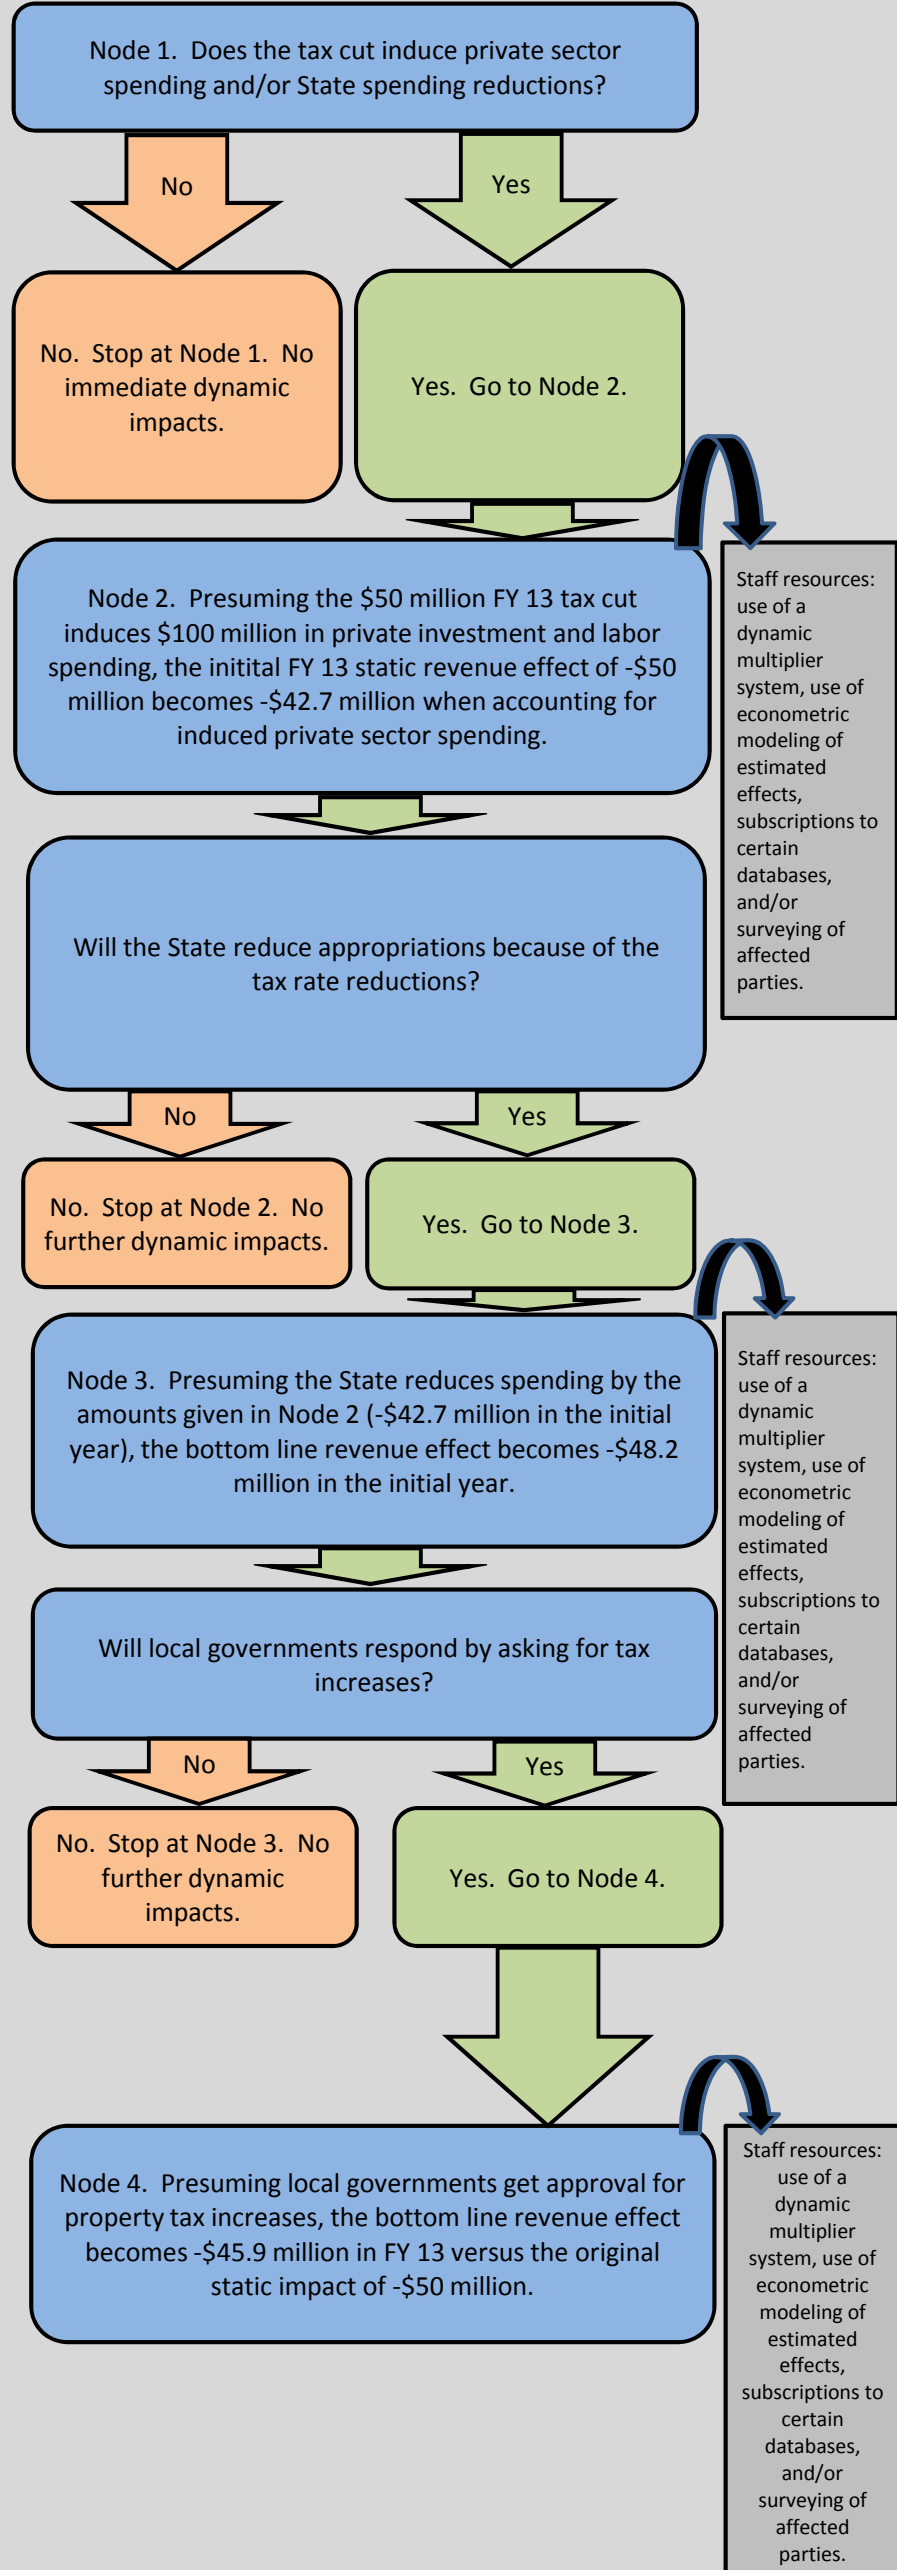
Node 1. Does the tax cut induce private sector spending and/or State spending reductions?

No

Yes

No. Stop at Node 1. No immediate dynamic impacts.

Yes. Go to Node 2.

Node 2. Presuming the $50 million FY 13 tax cut induces $100 million in private investment and labor spending, the initital FY 13 static revenue effect of -$50 million becomes -$42.7 million when accounting for induced private sector spending.

Staff resources: use of a dynamic multiplier system, use of econometric modeling of estimated effects, subscriptions to certain databases, and/or surveying of affected parties.

Will the State reduce appropriations because of the tax rate reductions?

No

Yes

No. Stop at Node 2. No further dynamic impacts.

Yes. Go to Node 3.

Node 3. Presuming the State reduces spending by the amounts given in Node 2 (-$42.7 million in the initial year), the bottom line revenue effect becomes -$48.2 million in the initial year.

Staff resources: use of a dynamic multiplier system, use of econometric modeling of estimated effects, subscriptions to certain databases, and/or surveying of affected parties.

Will local governments respond by asking for tax increases?

No

Yes

No. Stop at Node 3. No further dynamic impacts.

Yes. Go to Node 4.

Node 4. Presuming local governments get approval for property tax increases, the bottom line revenue effect becomes -$45.9 million in FY 13 versus the original static impact of -$50 million.

Staff resources: use of a dynamic multiplier system, use of econometric modeling of estimated effects, subscriptions to certain databases, and/or surveying of affected parties.